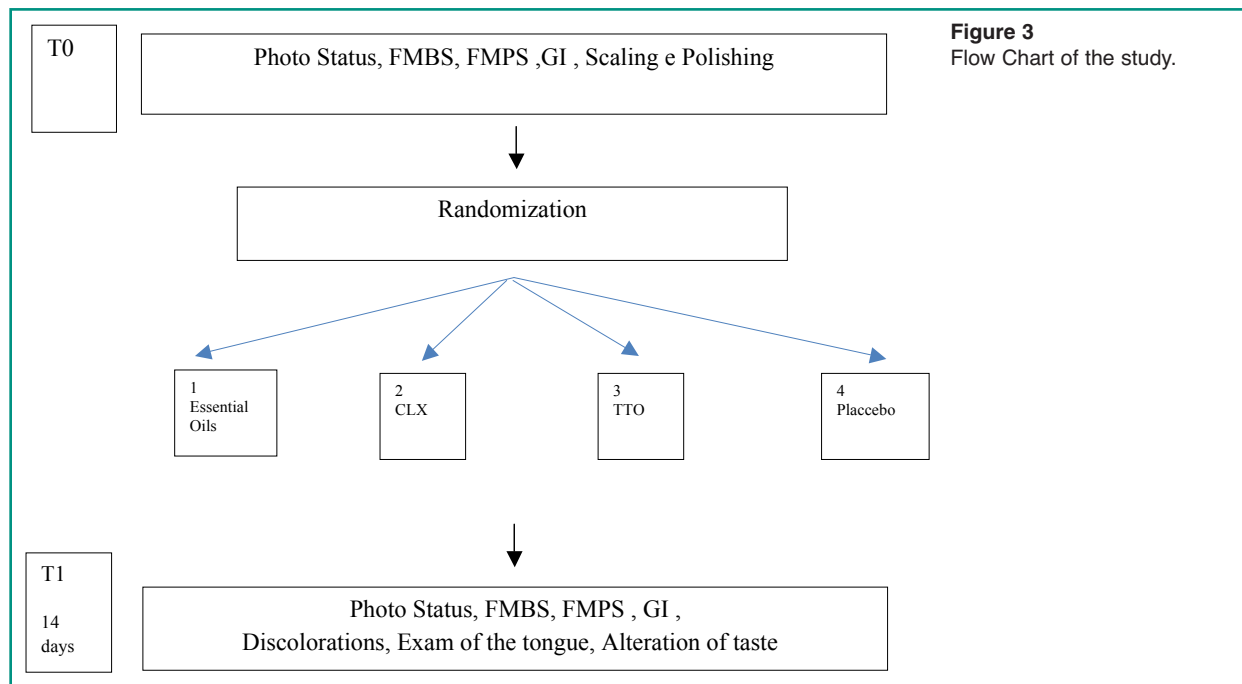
T0

Photo Status, FMBS, FMPS ,GI , Scaling e Polishing

Randomization

1
Essential Oils

2
CLX

3
TTO

4
Placcebo

T1

14 days

Photo Status, FMBS, FMPS , GI ,
Discolorations, Exam of the tongue, Alteration of taste

**Figure 3**
Flow Chart of the study.